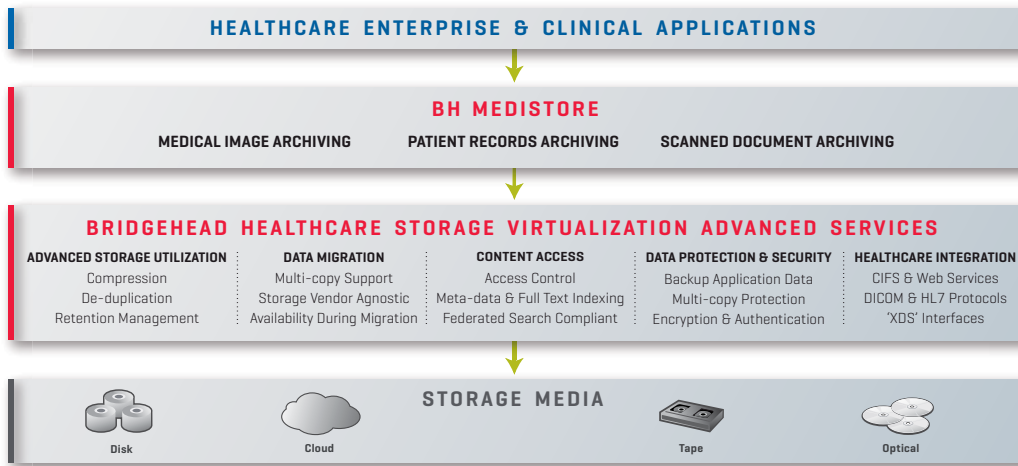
HEALTHCARE ENTERPRISE & CLINICAL APPLICATIONS

BH MEDISTORE

MEDICAL IMAGE ARCHIVING

PATIENT RECORDS ARCHIVING

SCANNED DOCUMENT ARCHIVING

BRIDGEHEAD HEALTHCARE STORAGE VIRTUALIZATION ADVANCED SERVICES

ADVANCED STORAGE UTILIZATION
Compression
De-duplication
Retention Management

DATA MIGRATION
Multi-copy Support
Storage Vendor Agnostic
Availability During Migration

CONTENT ACCESS
Access Control
Meta-data & Full Text Indexing
Federated Search Compliant

DATA PROTECTION & SECURITY
Backup Application Data
Multi-copy Protection
Encryption & Authentication

HEALTHCARE INTEGRATION
CIFS & Web Services
DICOM & HL7 Protocols
'XDS' Interfaces

STORAGE MEDIA

Disk

Cloud

Tape

Optical